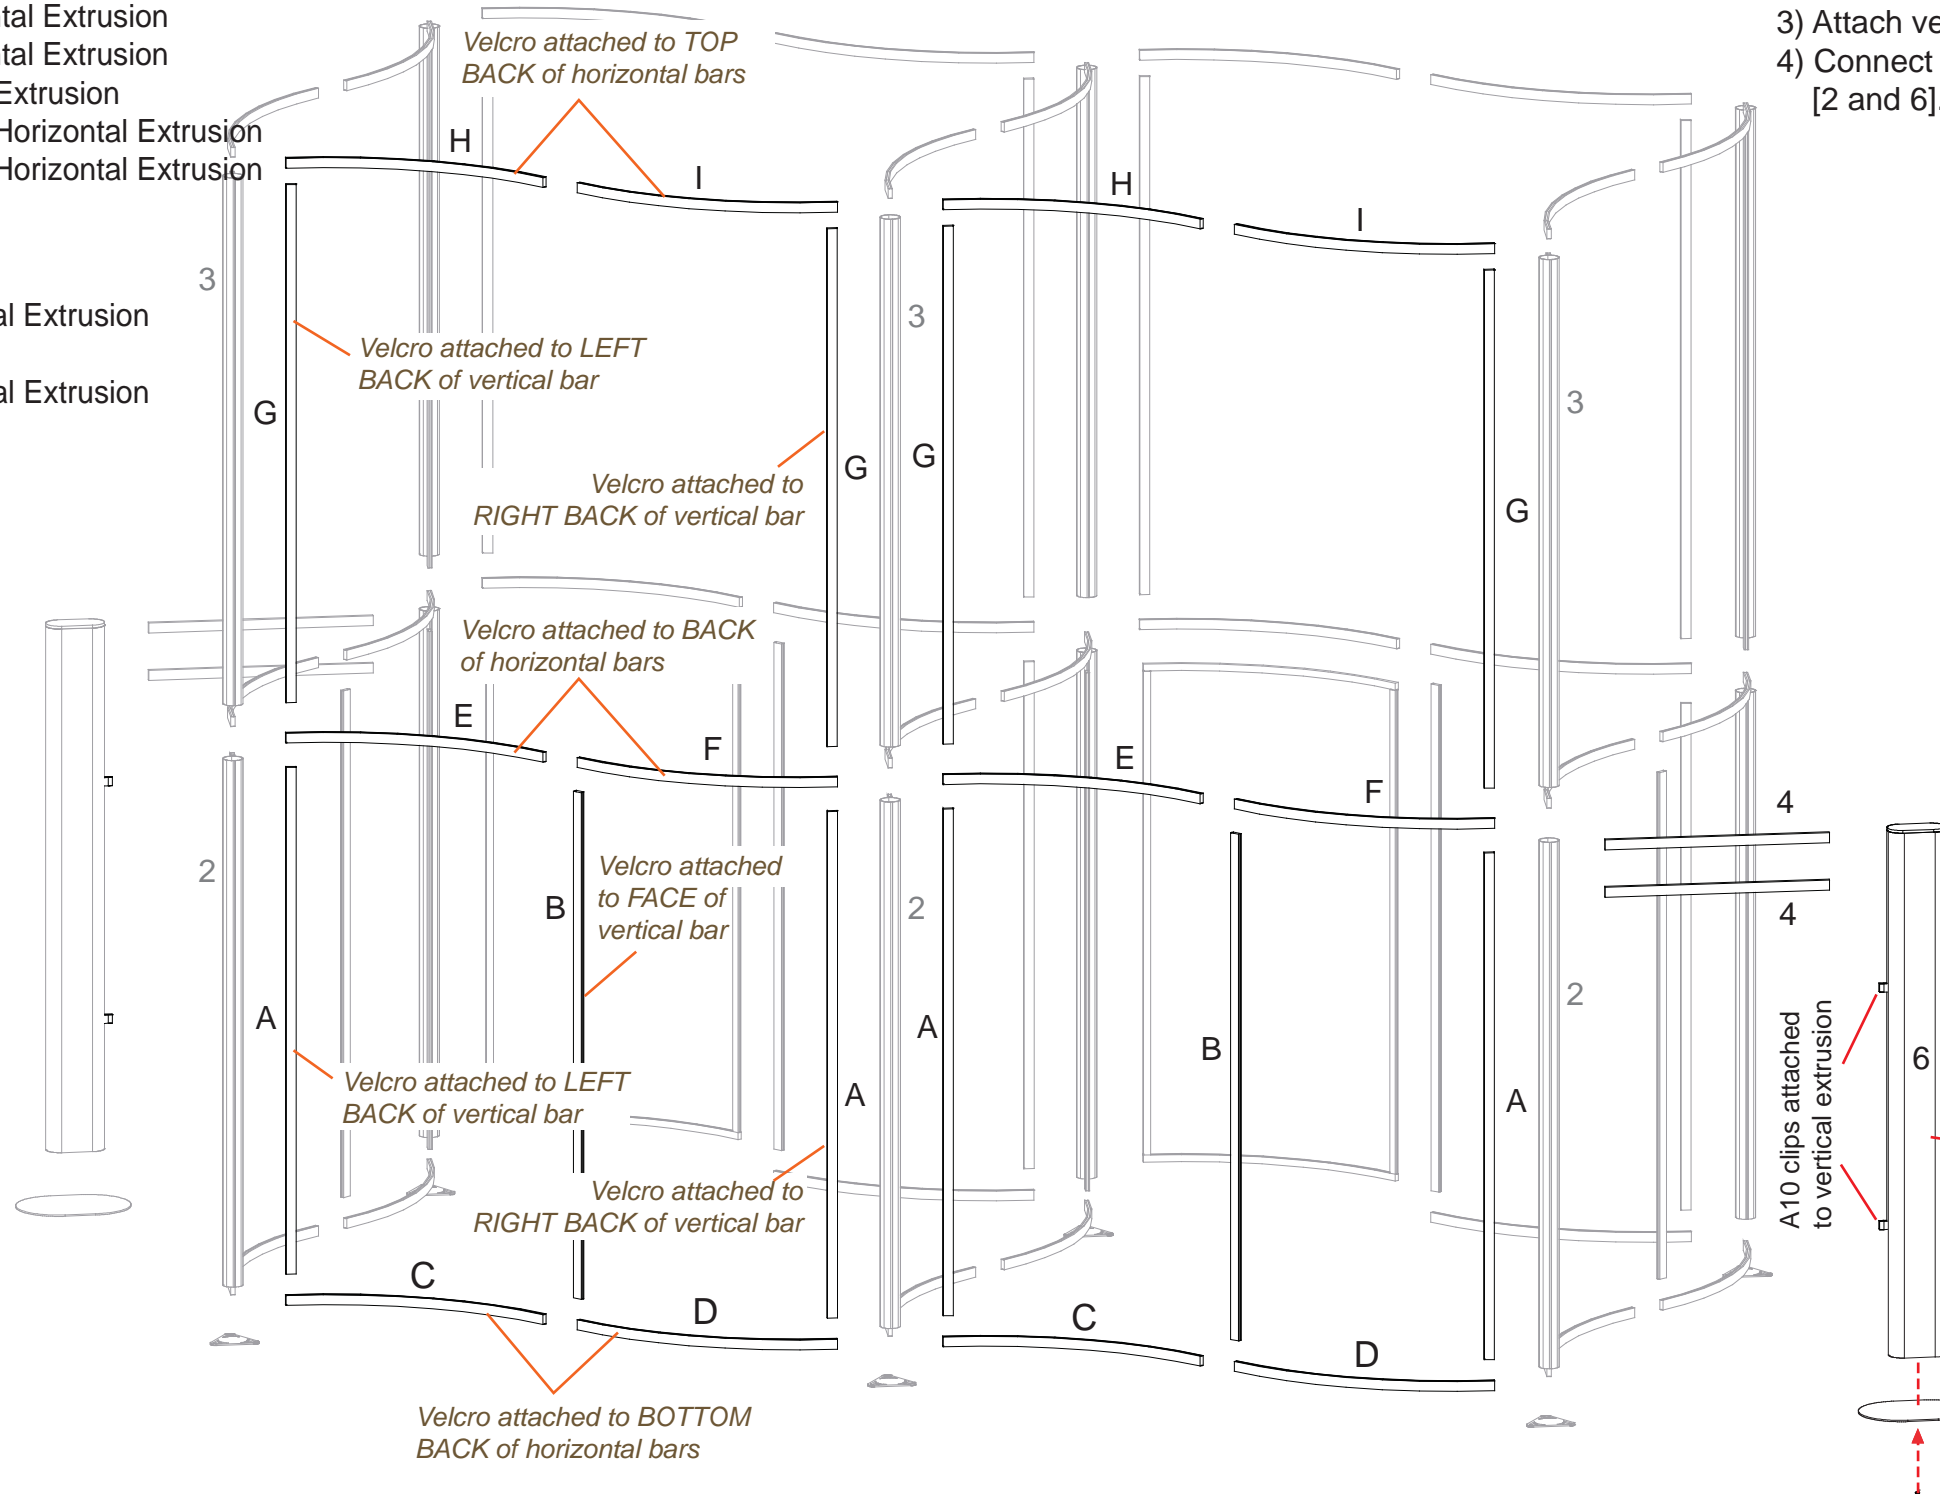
tal Extrusion
tal Extrusion
Extrusion
Horizontal Extrusion
Horizontal Extrusion

al Extrusion

al Extrusion

3) Attach ve
4) Connect
[2 and 6]

Velcro attached to TOP BACK of horizontal bars

H
I
H
I
3
3
3

Velcro attached to LEFT BACK of vertical bar

G

Velcro attached to RIGHT BACK of vertical bar

G
G
G

Velcro attached to BACK of horizontal bars

E
F
E
F
4
4

2

Velcro attached to FACE of vertical bar

B
2
2

A

Velcro attached to LEFT BACK of vertical bar

A
A
B
A
6

A10 clips attached to vertical extrusion

Velcro attached to RIGHT BACK of vertical bar

C
D
C
D

Velcro attached to BOTTOM BACK of horizontal bars